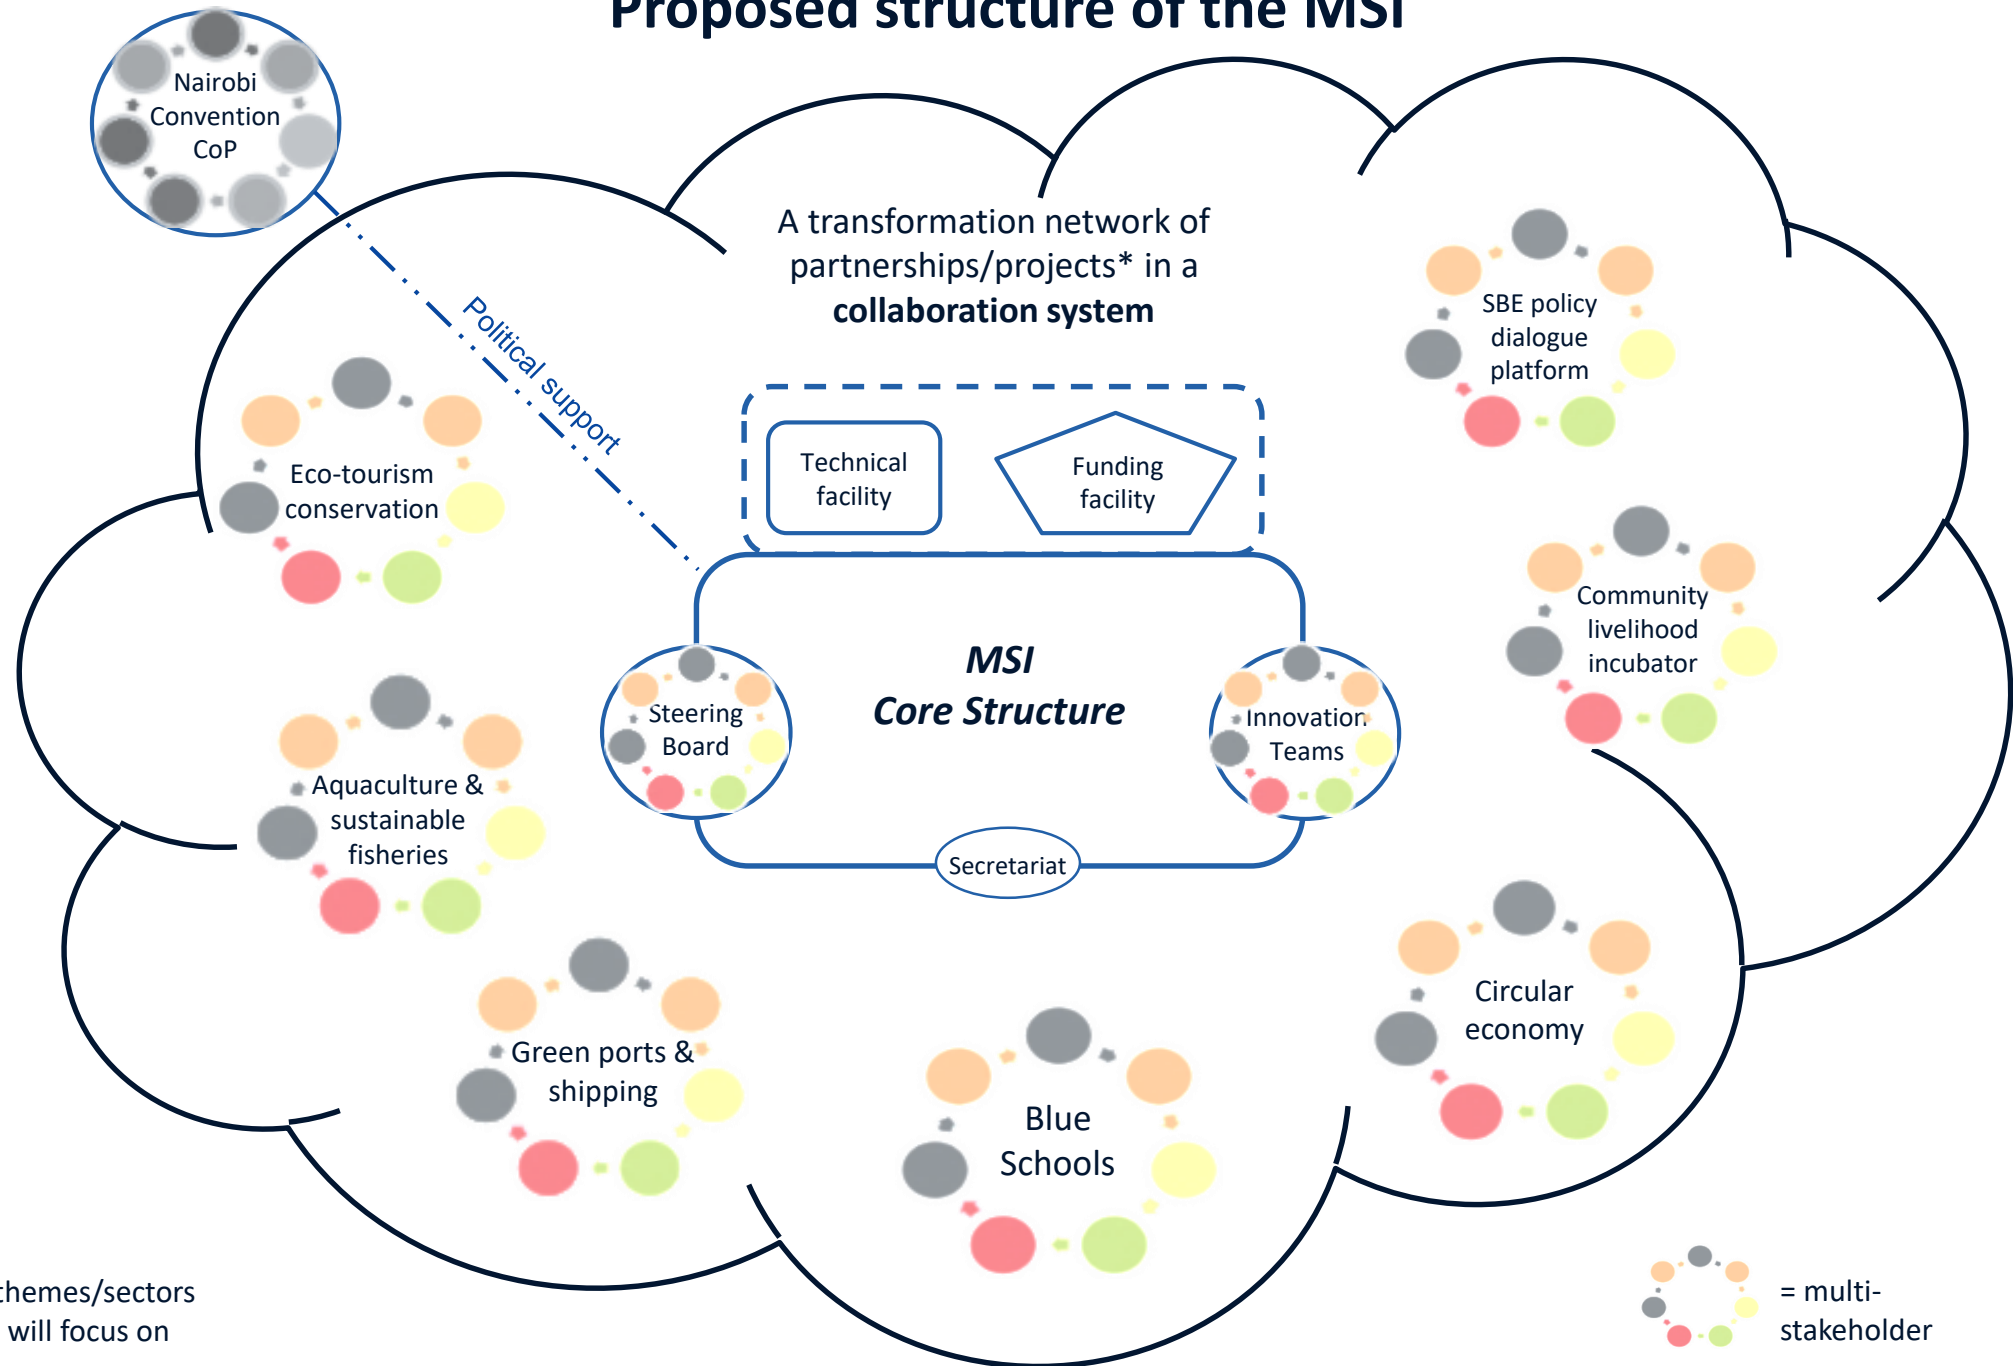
Proposed structure of the MSI

Nairobi Convention CoP

Political support

A transformation network of partnerships/projects* in a **collaboration system**

Technical facility

Funding facility

SBE policy dialogue platform

Eco-tourism conservation

Community livelihood incubator

MSI Core Structure

Steering Board

Innovation Teams

Secretariat

Aquaculture & sustainable fisheries

Circular economy

Green ports & shipping

Blue Schools

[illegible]hemes/sectors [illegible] will focus on

= multi-stakeholder